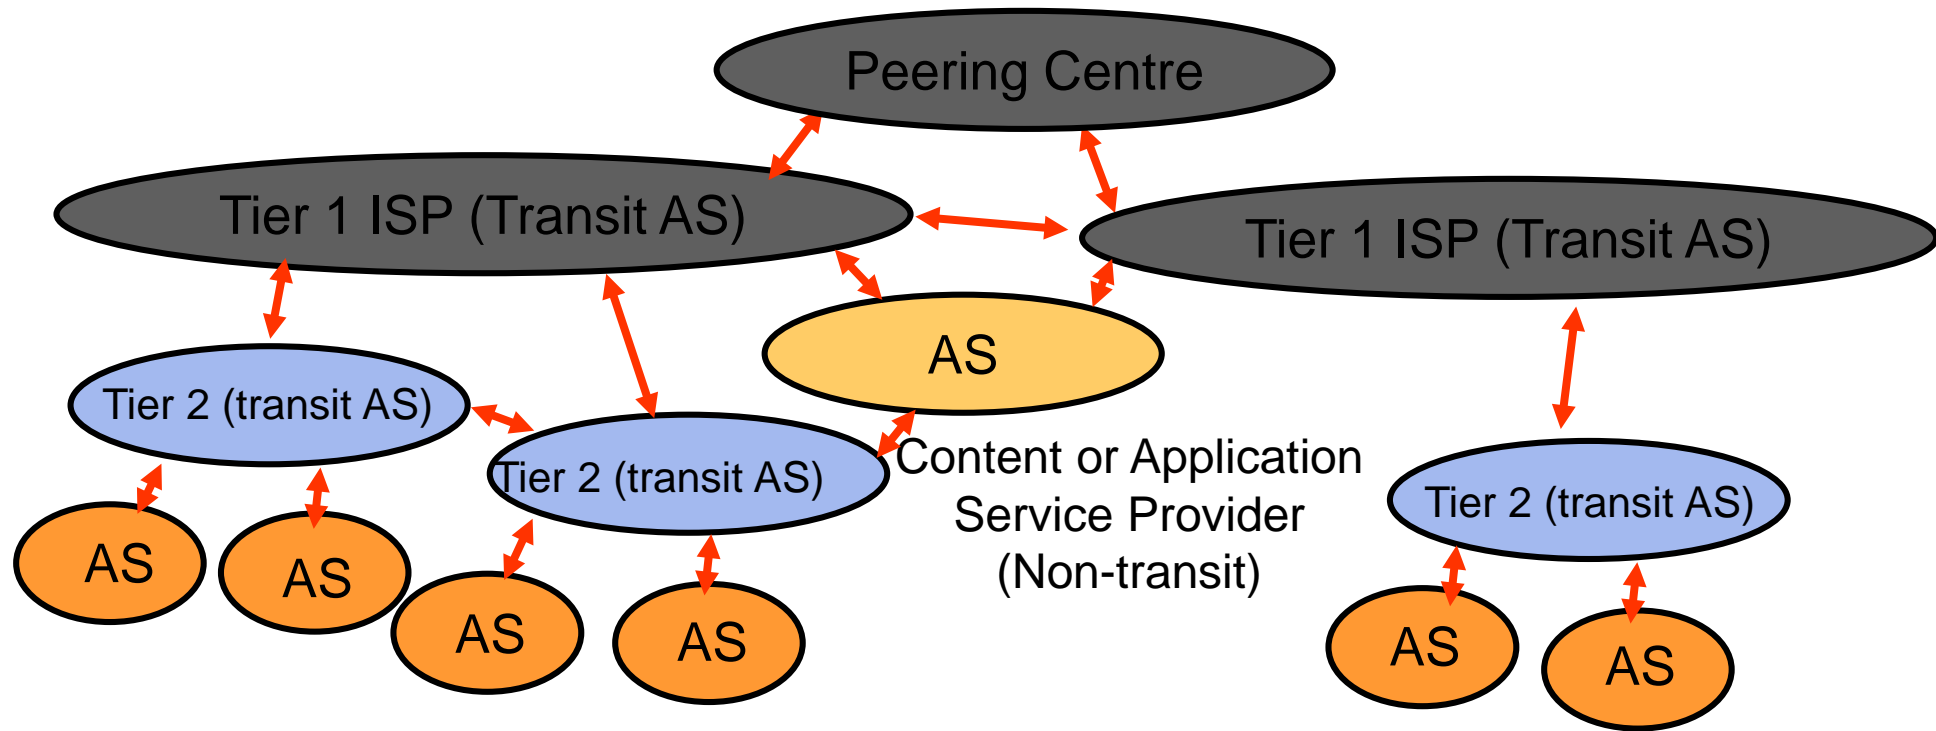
Peering Centre

Tier 1 ISP (Transit AS)

Tier 1 ISP (Transit AS)

AS

Tier 2 (transit AS)

Tier 2 (transit AS)

Content or Application Service Provider (Non-transit)

Tier 2 (transit AS)

AS

AS

AS

AS

AS

AS